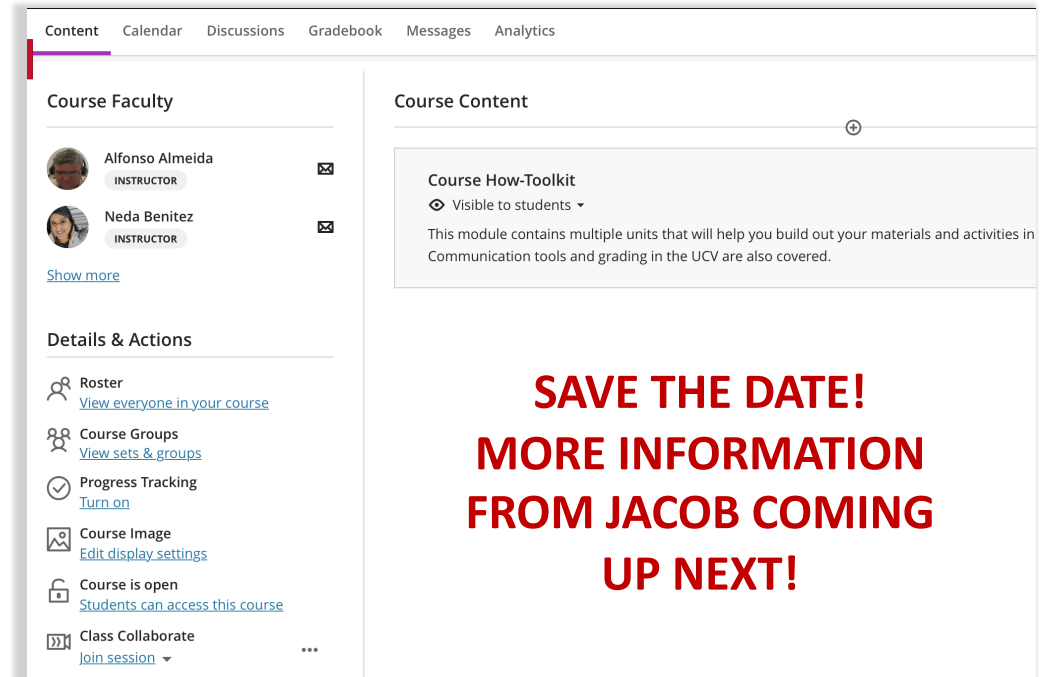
Content Calendar Discussions Gradebook Messages Analytics

Course Faculty

Alfonso Almeida
INSTRUCTOR

Neda Benitez
INSTRUCTOR

Show more

Details & Actions

Roster
View everyone in your course

Course Groups
View sets & groups

Progress Tracking
Turn on

Course Image
Edit display settings

Course is open
Students can access this course

Class Collaborate
Join session

Course Content

Course How-Toolkit
Visible to students

This module contains multiple units that will help you build out your materials and activities in
Communication tools and grading in the UCV are also covered.

SAVE THE DATE!
MORE INFORMATION
FROM JACOB COMING
UP NEXT!